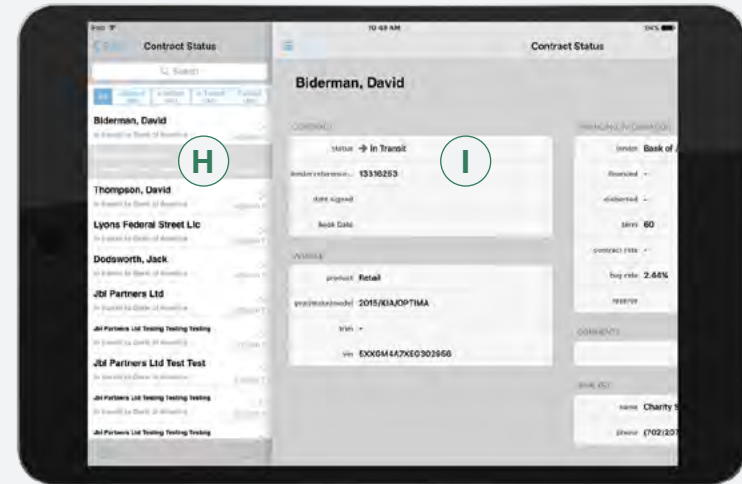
10:49 AM

Contract Status

Search

Biderman, David

Thompson, David

Lyons Federal Street Llc

Dodsworth, Jack

Jbl Partners Ltd

Jbl Partners Ltd Testing Testing Testing

Jbl Partners Ltd Test Test

Jbl Partners Ltd Testing Testing Testing

Jbl Partners Ltd Testing Testing Testing

H

Contract Status

Biderman, David

CONTRACT

status → In Transit

lender reference 13316253

date signed

book date

I

VEHICLE

payout Retail

year/make/model 2015/KIA/OPTIMA

trim -

vin 5XXGM4A7XEG302956

lender Bank of A

financed -

disbursed -

term 60

contract rate -

buy rate 2.44%

reserve

COMMENTS

name Charity S

phone (702)20